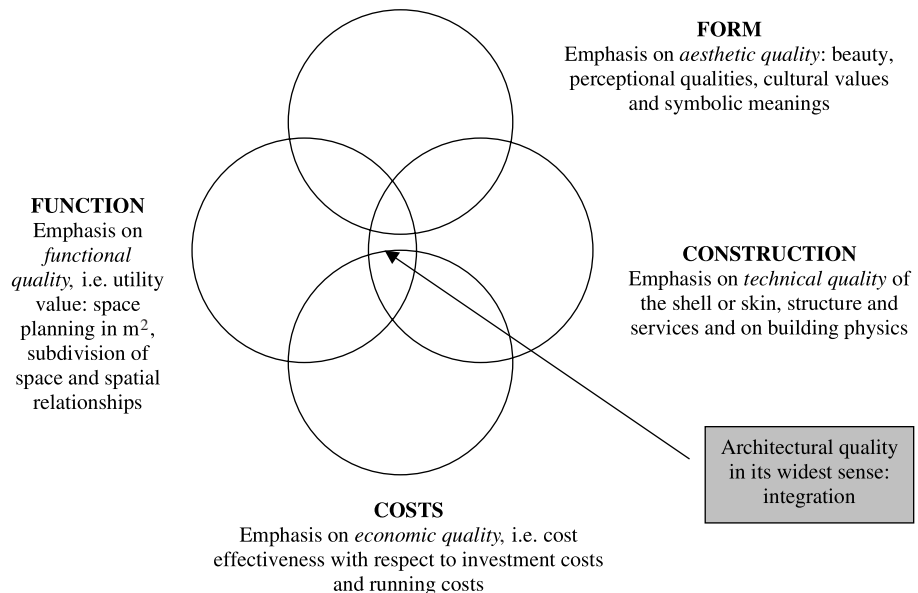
FORM
Emphasis on aesthetic quality: beauty, perceptional qualities, cultural values and symbolic meanings

FUNCTION
Emphasis on functional quality, i.e. utility value: space planning in $m^2$, subdivision of space and spatial relationships

CONSTRUCTION
Emphasis on technical quality of the shell or skin, structure and services and on building physics

Architectural quality in its widest sense: integration

COSTS
Emphasis on economic quality, i.e. cost effectiveness with respect to investment costs and running costs